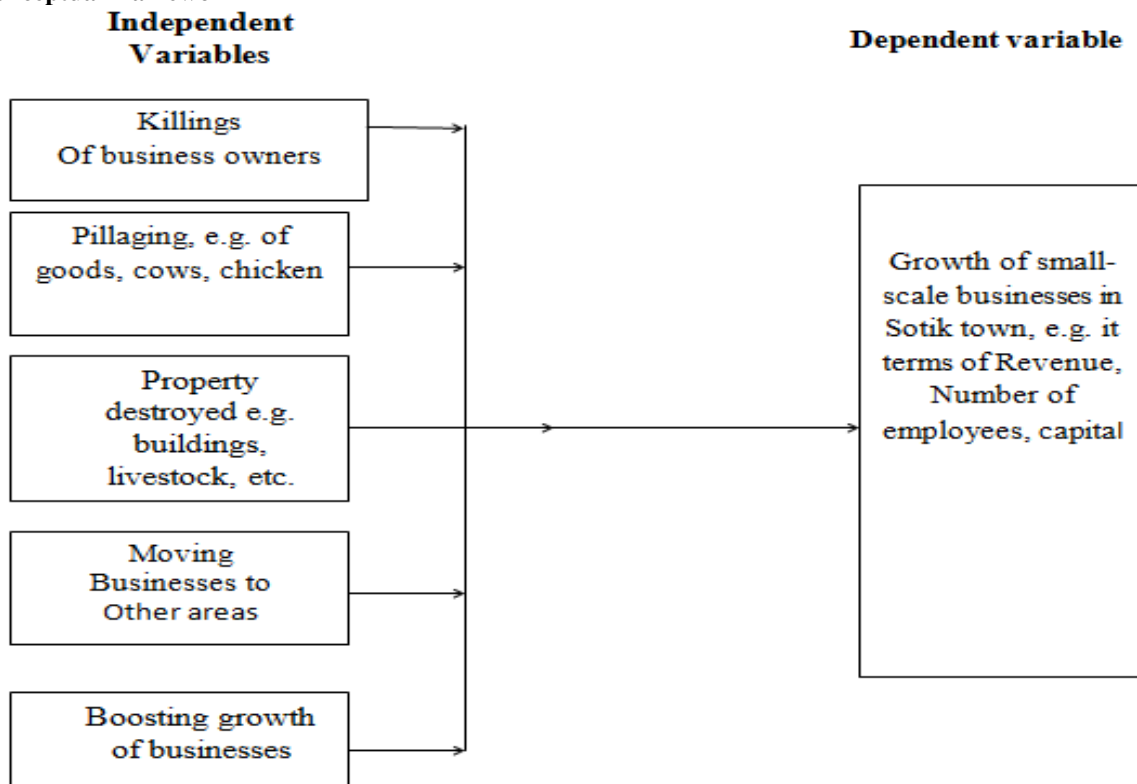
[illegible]

Independent Variables

Dependent variable

Killings Of business owners

Pillaging, e.g. of goods, cows, chicken

Property destroyed e.g. buildings, livestock, etc.

Moving Businesses to Other areas

Boosting growth of businesses

Growth of small-scale businesses in Sotik town, e.g. it terms of Revenue, Number of employees, capital